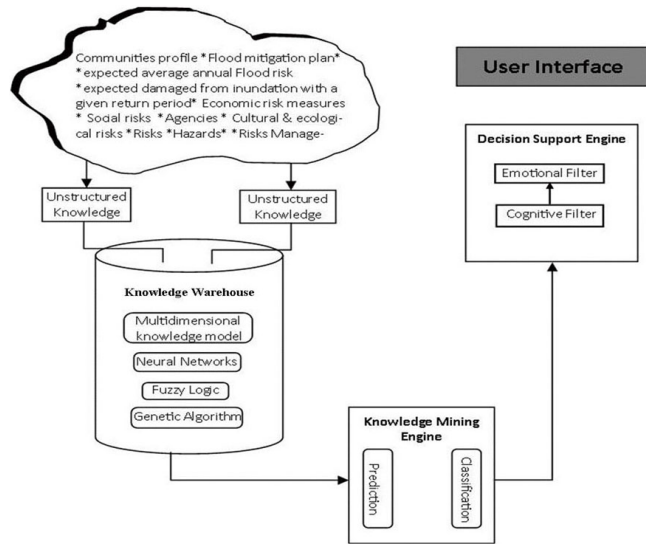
Communities profile * Flood mitigation plan* * expected average annual Flood risk * expected damaged from inundation with a given return period* Economic risk measures * Social risks * Agencies * Cultural & ecological risks * Risks * Hazards* * Risks Manage-

User Interface

Decision Support Engine

Emotional Filter

Cognitive Filter

Unstructured Knowledge

Unstructured Knowledge

Knowledge Warehouse

Multidimensional knowledge model

Neural Networks

Fuzzy Logic

Genetic Algorithm

Knowledge Mining Engine

Prediction

Classification